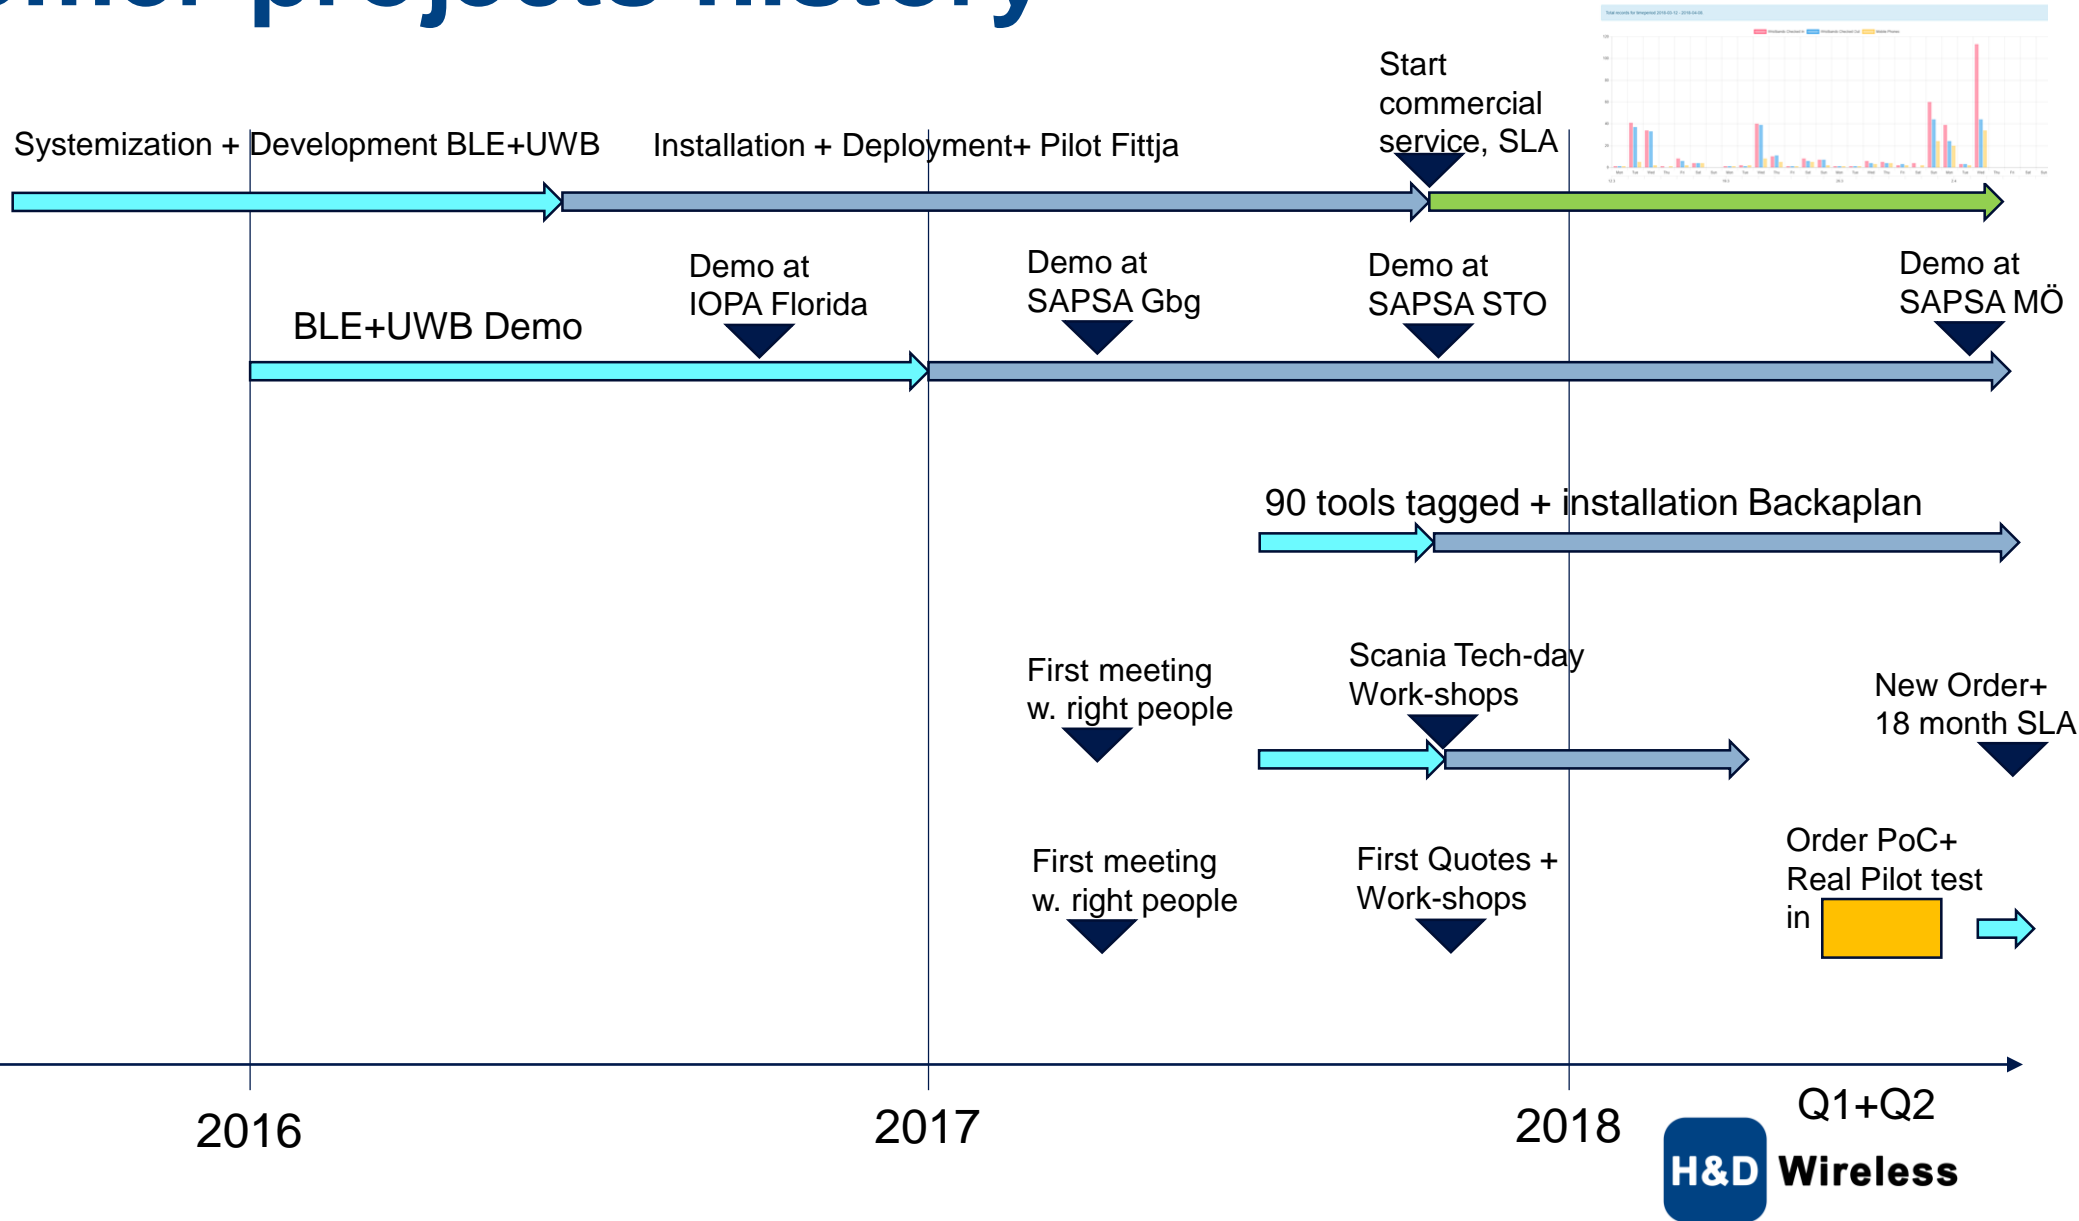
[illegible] projects history

Start commercial service, SLA

Systemization + Development BLE+UWB

Installation + Deployment+ Pilot Fittja

BLE+UWB Demo

Demo at IOPA Florida

Demo at SAPSA Gbg

Demo at SAPSA STO

Demo at SAPSA MÖ

90 tools tagged + installation Backaplan

First meeting w. right people

Scania Tech-day Work-shops

New Order+ 18 month SLA

First meeting w. right people

First Quotes + Work-shops

Order PoC+ Real Pilot test in

2016

2017

2018

Q1+Q2

H&D Wireless